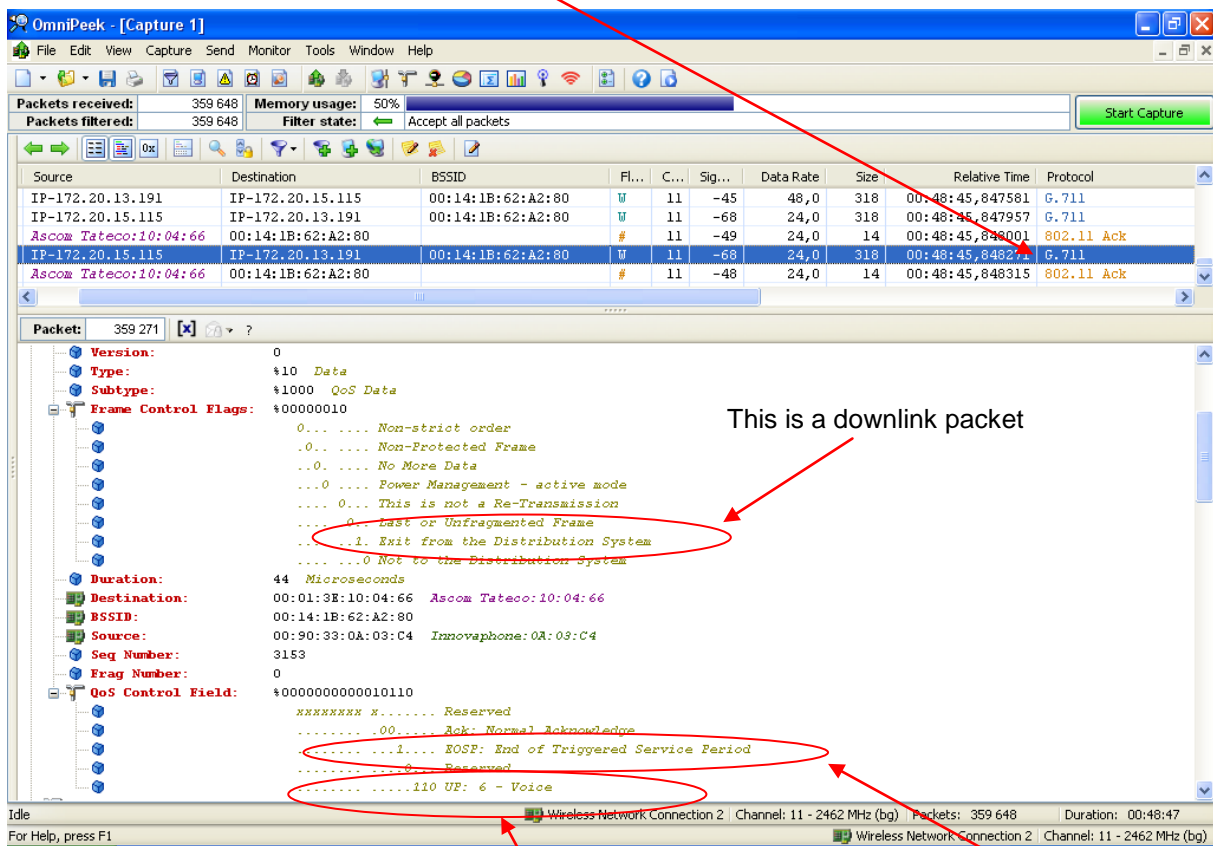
OmniPeek - [Capture 1]

File Edit View Capture Send Monitor Tools Window Help

Packets received: 359 648 Memory usage: 50%
Packets filtered: 359 648 Filter state: Accept all packets

Start Capture

| Source | Destination | BSSID | Fl... | C... | Sig... | Data Rate | Size | Relative Time | Protocol |
|---|---|---|---|---|---|---|---|---|---|
| IP-172.20.13.191 | IP-172.20.15.115 | 00:14:1B:62:A2:80 | W | 11 | -45 | 48,0 | 318 | 00:48:45,847581 | G.711 |
| IP-172.20.15.115 | IP-172.20.13.191 | 00:14:1B:62:A2:80 | W | 11 | -68 | 24,0 | 318 | 00:48:45,847957 | G.711 |
| Ascom Tateco:10:04:66 | 00:14:1B:62:A2:80 | | # | 11 | -49 | 24,0 | 14 | 00:48:45,848001 | 802.11 Ack |
| IP-172.20.15.115 | IP-172.20.13.191 | 00:14:1B:62:A2:80 | W | 11 | -68 | 24,0 | 318 | 00:48:45,84827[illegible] | G.711 |
| Ascom Tateco:10:04:66 | 00:14:1B:62:A2:80 | | # | 11 | -48 | 24,0 | 14 | 00:48:45,848315 | 802.11 Ack |

Packet: 359 271 ?

Version: 0
Type: %10 Data
Subtype: %1000 QoS Data
Frame Control Flags: %00000010
0... .... Non-strict order
.0.. .... Non-Protected Frame
..0. .... No More Data
...0 .... Power Management - active mode
.... 0... This is not a Re-Transmission
.... .0.. Last or Unfragmented Frame
.... ..1. Exit from the Distribution System
.... ...0 Not to the Distribution System
Duration: 44 Microseconds
Destination: 00:01:3E:10:04:66 Ascom Tateco:10:04:66
BSSID: 00:14:1B:62:A2:80
Source: 00:90:33:0A:03:C4 Innovaphone:0A:03:C4
Seq Number: 3153
Frag Number: 0
QoS Control Field: %0000000000010110
xxxxxxxx x....... Reserved
........ .00..... Ack: Normal Acknowledge
........ ...1.... EOSP: End of Triggered Service Period
........ ....0... Reserved
........ .....110 UP: 6 - Voice

This is a downlink packet

Idle Wireless Network Connection 2 Channel: 11 - 2462 MHz (bg) Packets: 359 648 Duration: 00:48:47
For Help, press F1 Wireless Network Connection 2 Channel: 11 - 2462 MHz (bg)